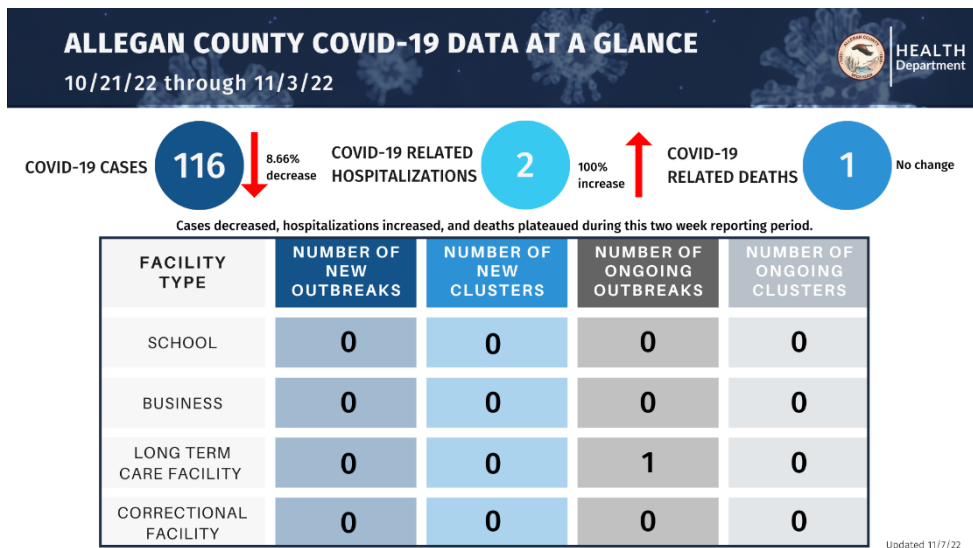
ALLEGAN COUNTY COVID-19 DATA AT A GLANCE
10/21/22 through 11/3/22

ALLEGAN COUNTY | HEALTH Department

COVID-19 CASES 116 8.66% decrease

COVID-19 RELATED HOSPITALIZATIONS 2 100% increase

COVID-19 RELATED DEATHS 1 No change

Cases decreased, hospitalizations increased, and deaths plateaued during this two week reporting period.

| FACILITY TYPE | NUMBER OF NEW OUTBREAKS | NUMBER OF NEW CLUSTERS | NUMBER OF ONGOING OUTBREAKS | NUMBER OF ONGOING CLUSTERS |
|---|---|---|---|---|
| SCHOOL | 0 | 0 | 0 | 0 |
| BUSINESS | 0 | 0 | 0 | 0 |
| LONG TERM CARE FACILITY | 0 | 0 | 1 | 0 |
| CORRECTIONAL FACILITY | 0 | 0 | 0 | 0 |

Updated 11/7/22